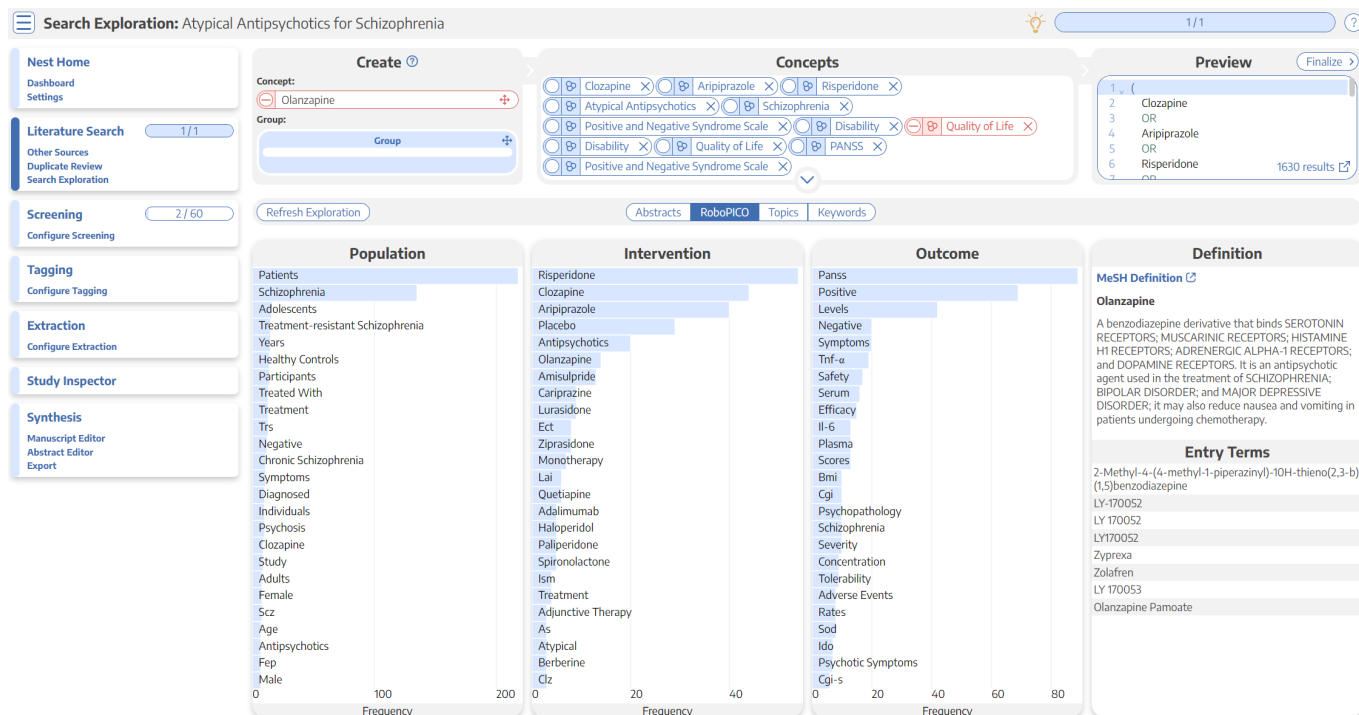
Search Exploration: Atypical Antipsychotics for Schizophrenia

1 / 1

?

Nest Home
Dashboard
Settings

Literature Search 1 / 1
Other Sources
Duplicate Review
Search Exploration

Screening 2 / 60
Configure Screening

Tagging
Configure Tagging

Extraction
Configure Extraction

Study Inspector

Synthesis
Manuscript Editor
Abstract Editor
Export

Create
Concept:
Olanzapine
Group:
Group

Concepts
Clozapine
Aripiprazole
Risperidone
Atypical Antipsychotics
Schizophrenia
Positive and Negative Syndrome Scale
Disability
Quality of Life
Disability
Quality of Life
PANSS
Positive and Negative Syndrome Scale

Preview
Finalize
1 (
2 Clozapine
3 OR
4 Aripiprazole
5 OR
6 Risperidone
1630 results

Refresh Exploration

Abstracts | RoboPICO | Topics | Keywords

Population
Patients
Schizophrenia
Adolescents
Treatment-resistant Schizophrenia
Years
Healthy Controls
Participants
Treated With
Treatment
Trs
Negative
Chronic Schizophrenia
Symptoms
Diagnosed
Individuals
Psychosis
Clozapine
Study
Adults
Female
Scz
Age
Antipsychotics
Fep
Male
0 100 200
Frequency

Intervention
Risperidone
Clozapine
Aripiprazole
Placebo
Antipsychotics
Olanzapine
Amisulpride
Cariprazine
Lurasidone
Ect
Ziprasidone
Monotherapy
Lai
Quetiapine
Adalimumab
Haloperidol
Paliperidone
Spironolactone
Ism
Treatment
Adjunctive Therapy
As
Atypical
Berberine
Clz
0 20 40
Frequency

Outcome
Panss
Positive
Levels
Negative
Symptoms
Tnf-α
Safety
Serum
Efficacy
Il-6
Plasma
Scores
Bmi
Cgi
Psychopathology
Schizophrenia
Severity
Concentration
Tolerability
Adverse Events
Rates
Sod
Ido
Psychotic Symptoms
Cgi-s
0 20 40 60 80
Frequency

Definition
MeSH Definition
Olanzapine
A benzodiazepine derivative that binds SEROTONIN RECEPTORS; MUSCARINIC RECEPTORS; HISTAMINE H1 RECEPTORS; ADRENERGIC ALPHA-1 RECEPTORS; and DOPAMINE RECEPTORS. It is an antipsychotic agent used in the treatment of SCHIZOPHRENIA; BIPOLAR DISORDER; and MAJOR DEPRESSIVE DISORDER; it may also reduce nausea and vomiting in patients undergoing chemotherapy.

Entry Terms
2-Methyl-4-(4-methyl-1-piperazinyl)-10H-thieno(2,3-b)(1,5)benzodiazepine
LY-170052
LY 170052
LY170052
Zyprexa
Zolafren
LY 170053
Olanzapine Pamoate